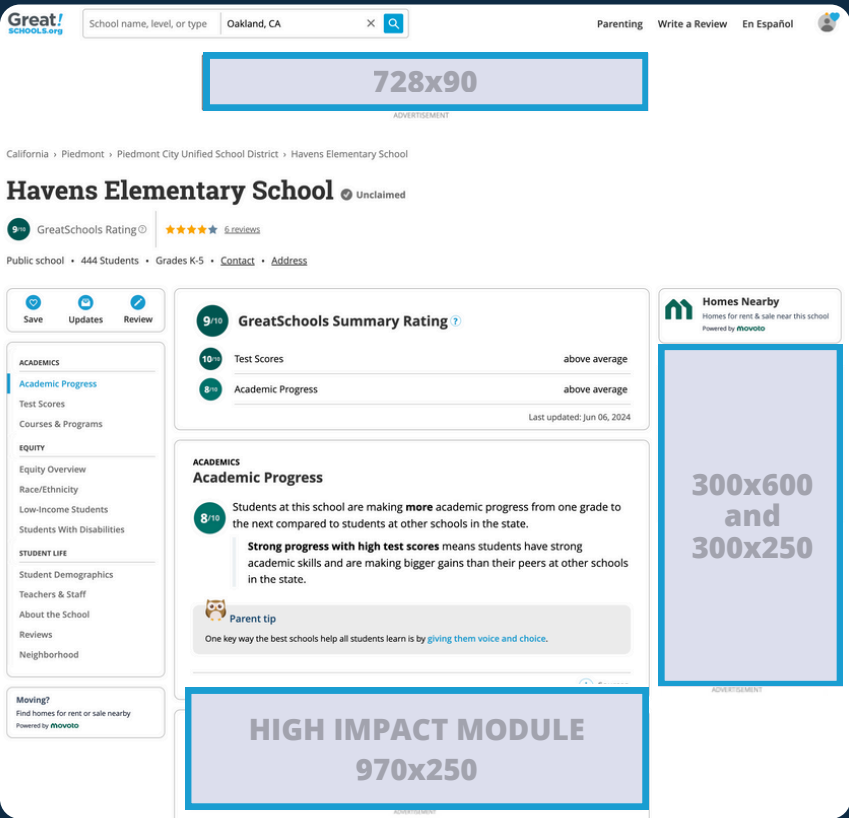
Great! SCHOOLS.org

School name, level, or type | Oakland, CA

Parenting  Write a Review  En Español

728x90
ADVERTISEMENT

California › Piedmont › Piedmont City Unified School District › Havens Elementary School

Havens Elementary School Unclaimed

9/10 GreatSchools Rating ⓘ  6 reviews

Public school • 444 Students • Grades K-5 • Contact • Address

Save  Updates  Review

ACADEMICS
Academic Progress
Test Scores
Courses & Programs

EQUITY
Equity Overview
Race/Ethnicity
Low-Income Students
Students With Disabilities

STUDENT LIFE
Student Demographics
Teachers & Staff
About the School
Reviews
Neighborhood

Moving?
Find homes for rent or sale nearby
Powered by movoto

9/10 GreatSchools Summary Rating ?

| 10/10 Test Scores | above average |
|---|---|
| 8/10 Academic Progress | above average |

Last updated: Jun 06, 2024

ACADEMICS
Academic Progress

8/10 Students at this school are making **more** academic progress from one grade to the next compared to students at other schools in the state.

**Strong progress with high test scores** means students have strong academic skills and are making bigger gains than their peers at other schools in the state.

Parent tip
One key way the best schools help all students learn is by giving them voice and choice.

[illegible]

HIGH IMPACT MODULE
970x250
ADVERTISEMENT

Homes Nearby
Homes for rent & sale near this school
Powered by movoto

300x600
and
300x250
ADVERTISEMENT